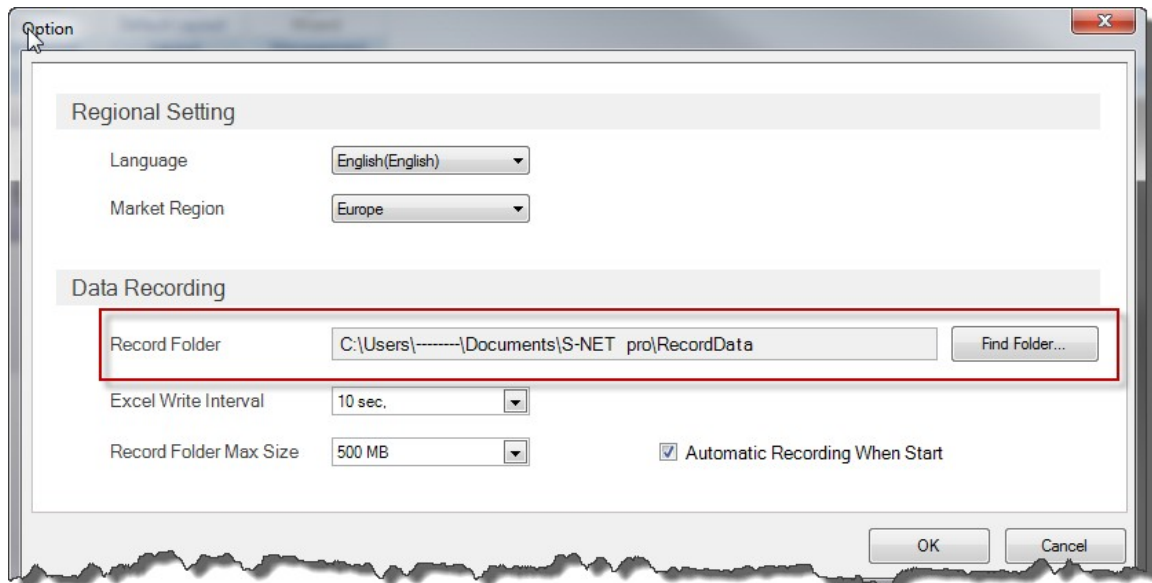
Option

Regional Setting

Language English(English)

Market Region Europe

Data Recording

Record Folder C:\Users\--------\Documents\S-NET pro\RecordData Find Folder...

Excel Write Interval 10 sec,

Record Folder Max Size 500 MB

Automatic Recording When Start

OK Cancel